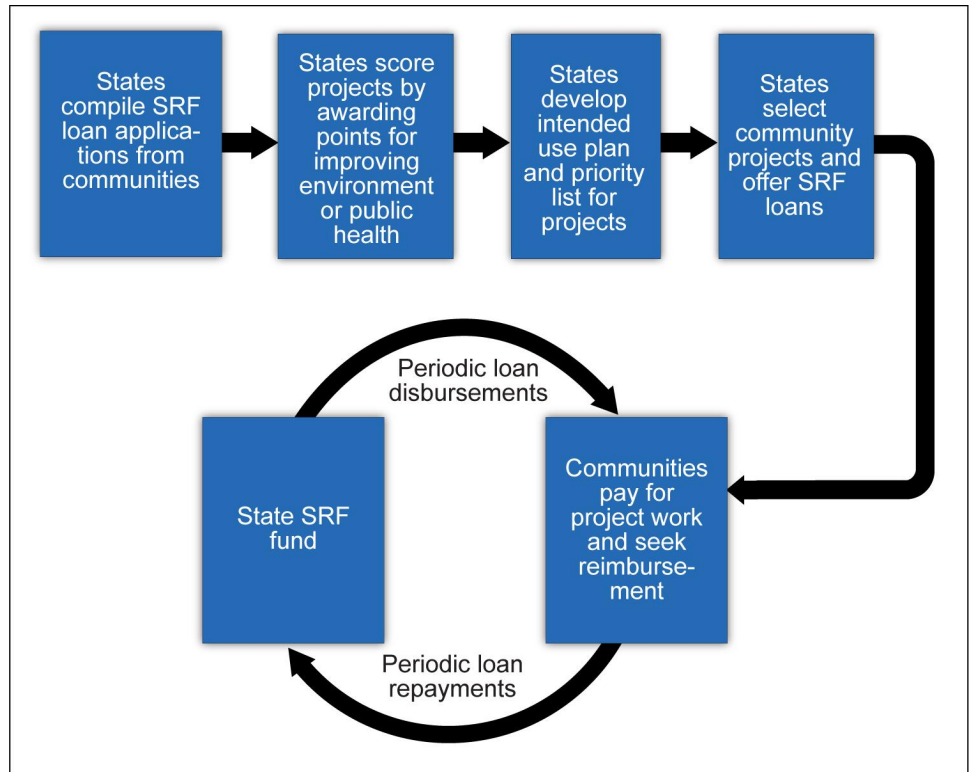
States compile SRF loan applications from communities

States score projects by awarding points for improving environment or public health

States develop intended use plan and priority list for projects

States select community projects and offer SRF loans

Periodic loan disbursements

State SRF fund

Communities pay for project work and seek reimbursement

Periodic loan repayments